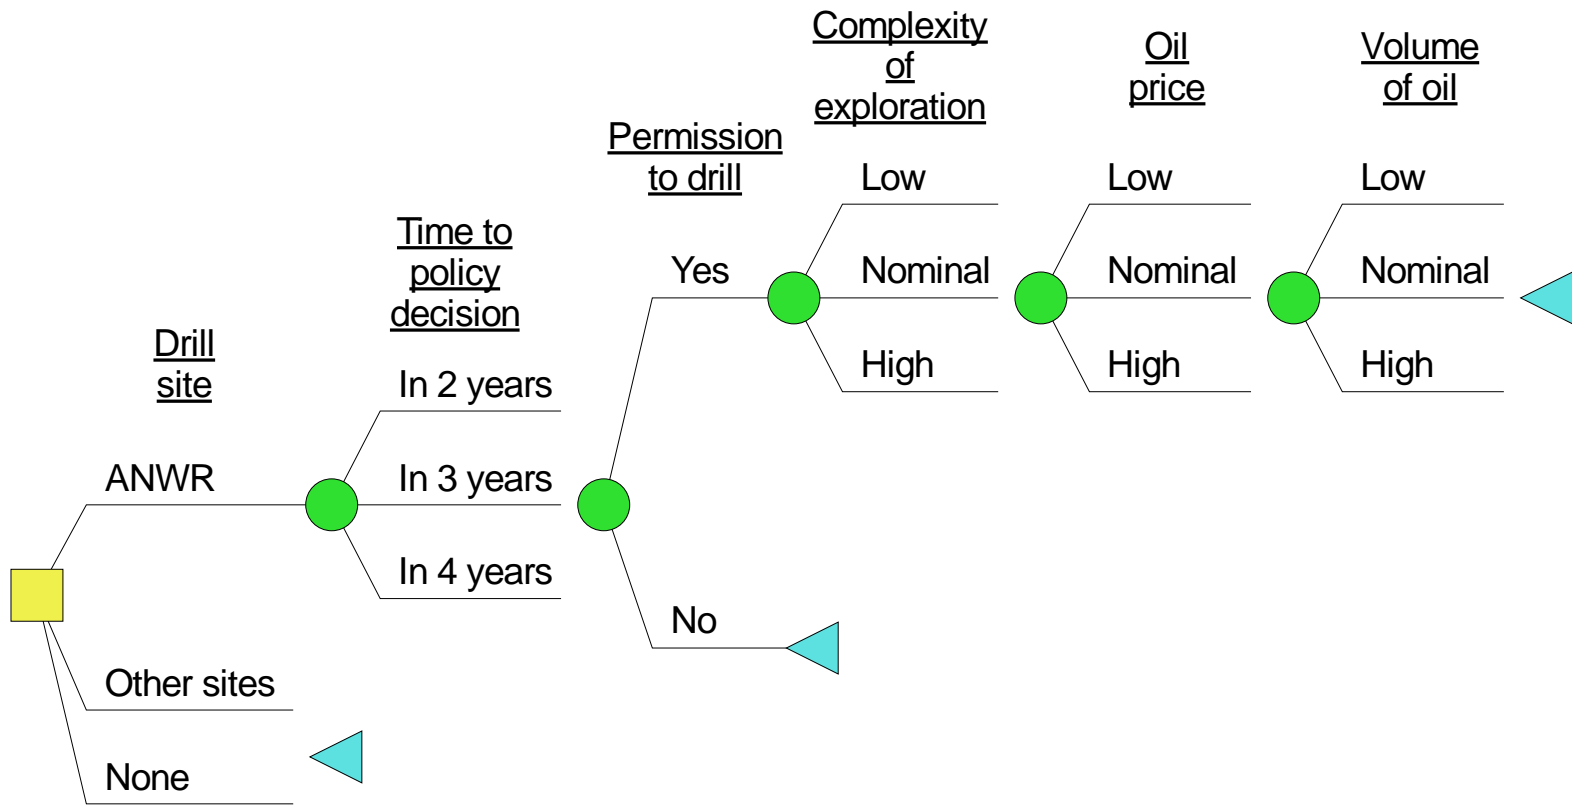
Drill site

ANWR

Other sites

None

Time to policy decision

In 2 years

In 3 years

In 4 years

Permission to drill

Yes

No

Complexity of exploration

Low

Nominal

High

Oil price

Low

Nominal

High

Volume of oil

Low

Nominal

High